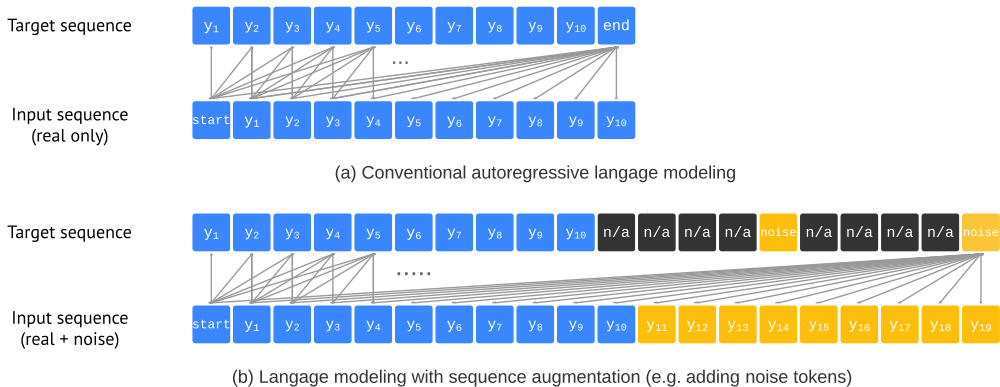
Target sequence

$y_1$ $y_2$ $y_3$ $y_4$ $y_5$ $y_6$ $y_7$ $y_8$ $y_9$ $y_{10}$ end

...

Input sequence (real only)

start $y_1$ $y_2$ $y_3$ $y_4$ $y_5$ $y_6$ $y_7$ $y_8$ $y_9$ $y_{10}$

(a) Conventional autoregressive langage modeling

Target sequence

$y_1$ $y_2$ $y_3$ $y_4$ $y_5$ $y_6$ $y_7$ $y_8$ $y_9$ $y_{10}$ n/a n/a n/a n/a noise n/a n/a n/a n/a noise

.....

Input sequence (real + noise)

start $y_1$ $y_2$ $y_3$ $y_4$ $y_5$ $y_6$ $y_7$ $y_8$ $y_9$ $y_{10}$ $y_{11}$ $y_{12}$ $y_{13}$ $y_{14}$ $y_{15}$ $y_{16}$ $y_{17}$ $y_{18}$ $y_{19}$

(b) Langage modeling with sequence augmentation (e.g. adding noise tokens)